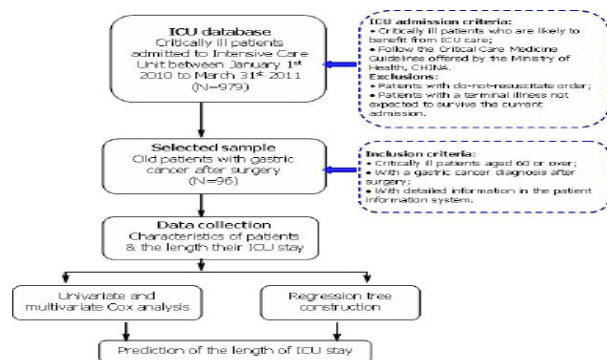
ICU database
Critically ill patients admitted to Intensive Care Unit between January 1$^{st}$ 2010 to March 31$^{st}$ 2011 (N=979)

ICU admission criteria:
• Critically ill patients who are likely to benefit from ICU care;
• Follow the Critical Care Medicine Guidelines offered by the Ministry of Health, CHINA.
Exclusions:
• Patients with do-not-resuscitate order;
• Patients with a terminal illness not expected to survive the current admission.

Selected sample
Old patients with gastric cancer after surgery (N=96)

Inclusion criteria:
• Critically ill patients aged 60 or over;
• With a gastric cancer diagnosis after surgery;
• With detailed information in the patient information system.

Data collection
Characteristics of patients & the length their ICU stay

Univariate and multivariate Cox analysis

Regression tree construction

Prediction of the length of ICU stay